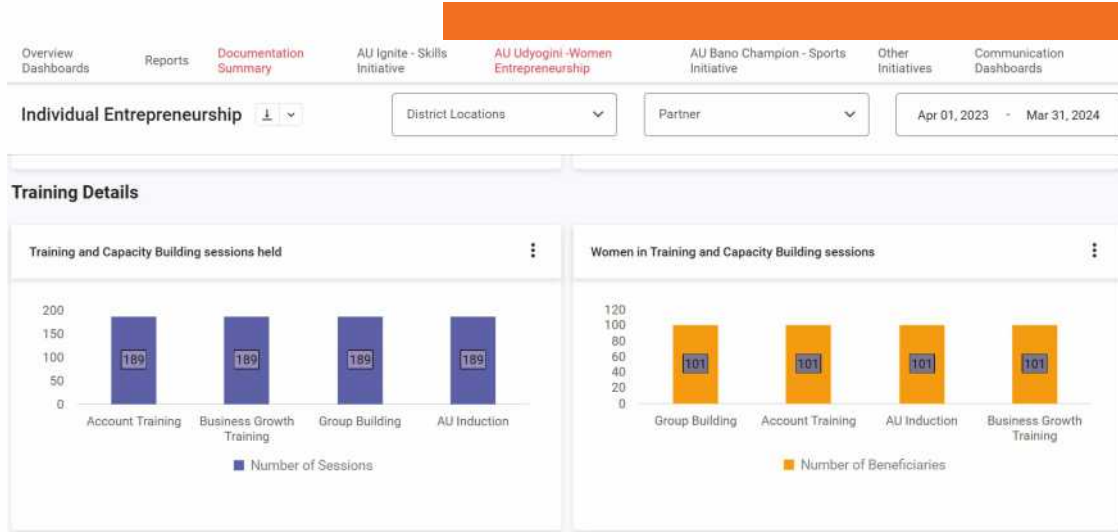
Overview Dashboards Reports Documentation Summary AU Ignite - Skills Initiative AU Udyogini -Women Entrepreneurship AU Bano Champion - Sports Initiative Other Initiatives Communication Dashboards

Individual Entrepreneurship

District Locations

Partner

Apr 01, 2023 - Mar 31, 2024

Training Details

Training and Capacity Building sessions held

200
150
100
50
0

189 189 189 189

Account Training Business Growth Training Group Building AU Induction

Number of Sessions

Women in Training and Capacity Building sessions

120
100
80
60
40
20
0

101 101 101 101

Group Building Account Training AU Induction Business Growth Training

Number of Beneficiaries